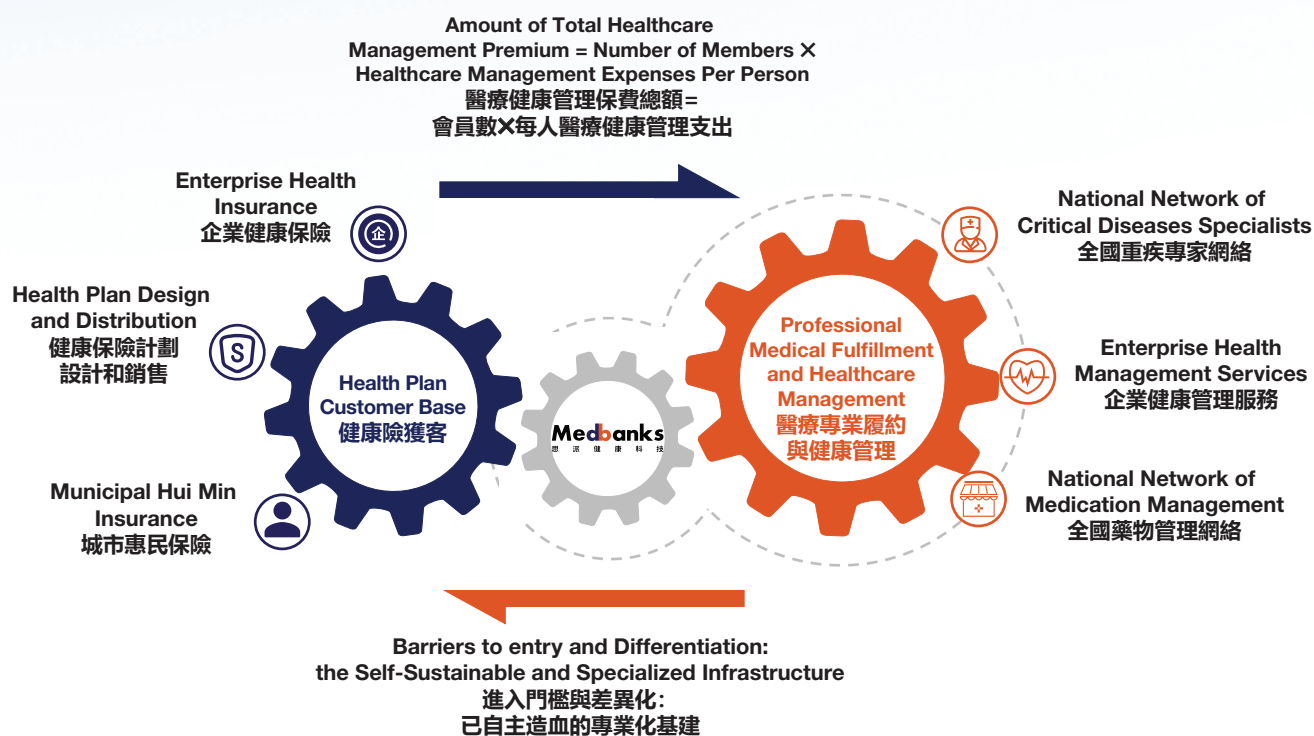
Amount of Total Healthcare Management Premium = Number of Members × Healthcare Management Expenses Per Person
醫療健康管理保費總額=
會員數×每人醫療健康管理支出

Enterprise Health Insurance
企業健康保險

企

Health Plan Design and Distribution
健康保險計劃
設計和銷售

S

Municipal Hui Min Insurance
城市惠民保險

Health Plan Customer Base
健康險獲客

Medbanks
思派健康科技

Professional Medical Fulfillment and Healthcare Management
醫療專業履約
與健康管理

National Network of Critical Diseases Specialists
全國重疾專家網絡

Enterprise Health Management Services
企業健康管理服務

National Network of Medication Management
全國藥物管理網絡

Barriers to entry and Differentiation: the Self-Sustainable and Specialized Infrastructure
進入門檻與差異化:
已自主造血的專業化基建